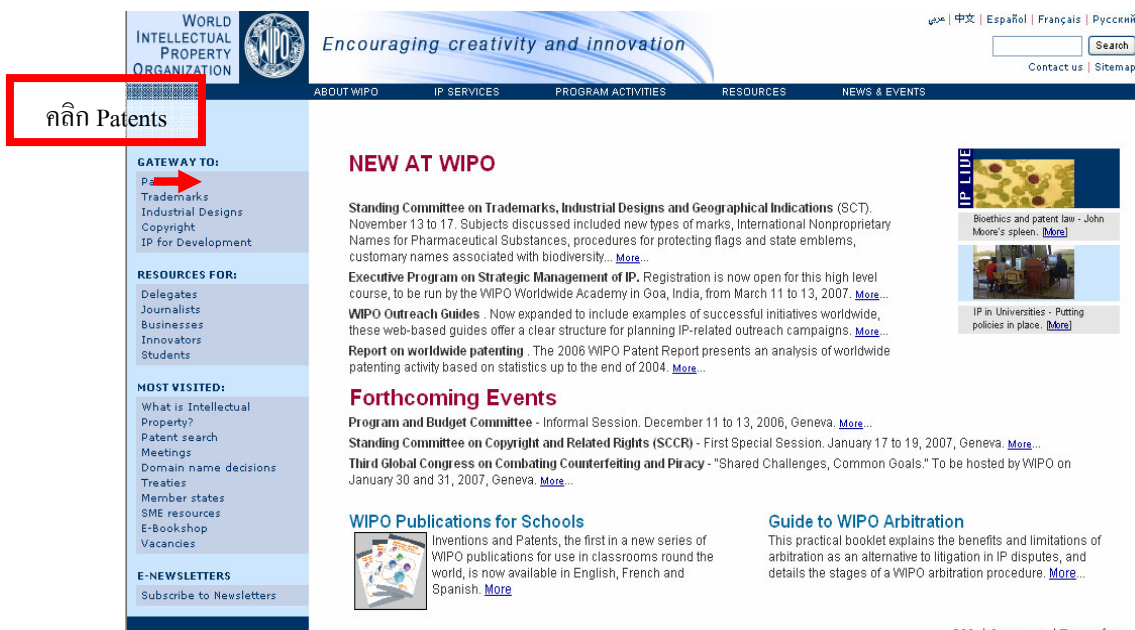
WORLD INTELLECTUAL PROPERTY ORGANIZATION

WIPO

Encouraging creativity and innovation

عربي | 中文 | Español | Français | Русский

Search

Contact us | Sitemap

ABOUT WIPO IP SERVICES PROGRAM ACTIVITIES RESOURCES NEWS & EVENTS

คลิก Patents

GATEWAY TO:

Pa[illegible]
Trademarks
Industrial Designs
Copyright
IP for Development

RESOURCES FOR:

Delegates
Journalists
Businesses
Innovators
Students

MOST VISITED:

What is Intellectual Property?
Patent search
Meetings
Domain name decisions
Treaties
Member states
SME resources
E-Bookshop
Vacancies

E-NEWSLETTERS

Subscribe to Newsletters

NEW AT WIPO

Standing Committee on Trademarks, Industrial Designs and Geographical Indications (SCT). November 13 to 17. Subjects discussed included new types of marks, International Nonproprietary Names for Pharmaceutical Substances, procedures for protecting flags and state emblems, customary names associated with biodiversity... More...

Executive Program on Strategic Management of IP. Registration is now open for this high level course, to be run by the WIPO Worldwide Academy in Goa, India, from March 11 to 13, 2007. More...

WIPO Outreach Guides . Now expanded to include examples of successful initiatives worldwide, these web-based guides offer a clear structure for planning IP-related outreach campaigns. More...

Report on worldwide patenting . The 2006 WIPO Patent Report presents an analysis of worldwide patenting activity based on statistics up to the end of 2004. More...

Forthcoming Events

Program and Budget Committee - Informal Session. December 11 to 13, 2006, Geneva. More...

Standing Committee on Copyright and Related Rights (SCCR) - First Special Session. January 17 to 19, 2007, Geneva. More...

Third Global Congress on Combating Counterfeiting and Piracy - "Shared Challenges, Common Goals." To be hosted by WIPO on January 30 and 31, 2007, Geneva. More...

WIPO Publications for Schools

Inventions and Patents, the first in a new series of WIPO publications for use in classrooms round the world, is now available in English, French and Spanish. More

Guide to WIPO Arbitration

This practical booklet explains the benefits and limitations of arbitration as an alternative to litigation in IP disputes, and details the stages of a WIPO arbitration procedure. More...

IP LIVE

Bioethics and patent law - John Moore's spleen. [More]

IP in Universities - Putting policies in place. [More]